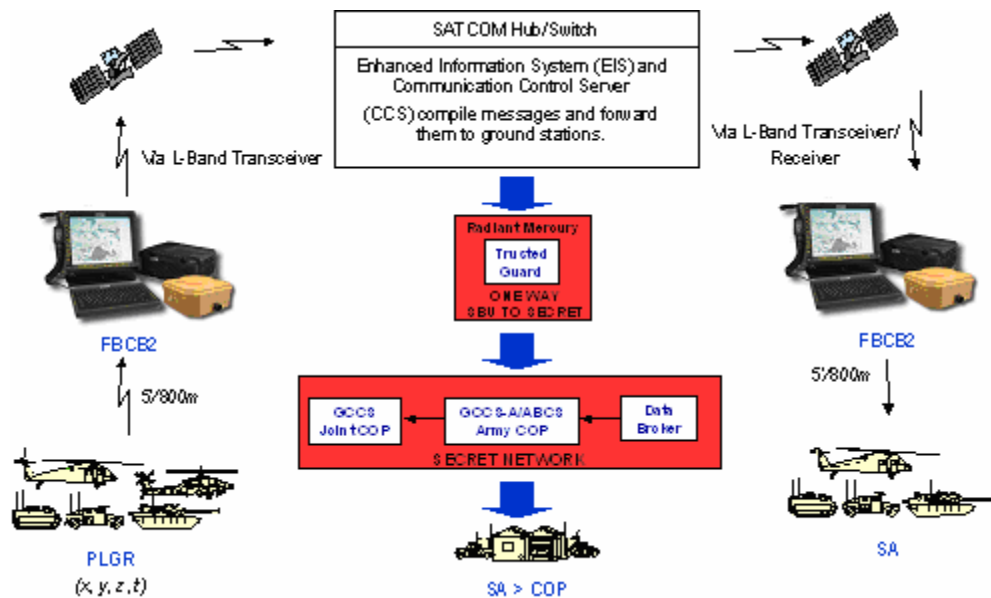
SATCOM Hub/Switch

Enhanced Information System (EIS) and Communication Control Server

(CCS) compile messages and forward them to ground stations.

Via L-Band Transceiver

Via L-Band Transceiver/ Receiver

Radiant Mercury

Trusted Guard

ONE WAY SBU TO SECRET

FBCB2

FBCB2

5/800m

5/800m

GCCS Joint COP

GCCS-A/ABCS Army COP

Data Broker

SECRET NETWORK

PLGR
(x, y, z, t)

SA > COP

SA